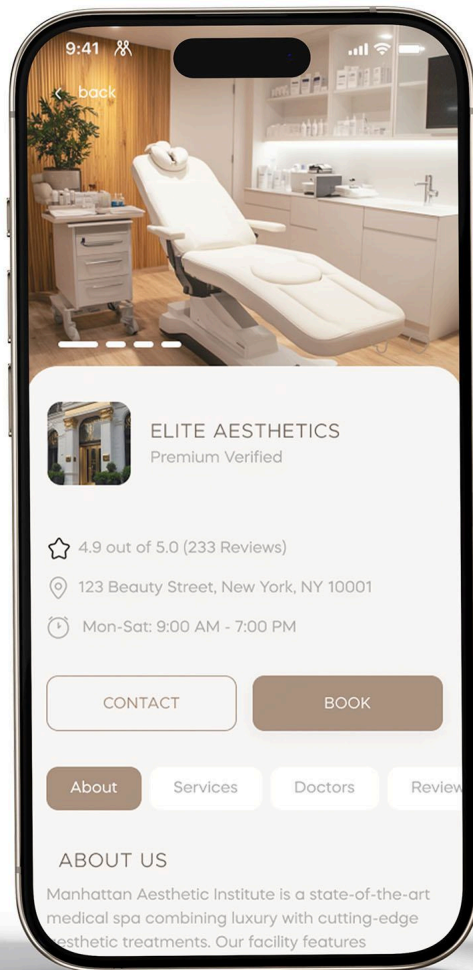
9:41

< back

ELITE AESTHETICS
Premium Verified

4.9 out of 5.0 (233 Reviews)

123 Beauty Street, New York, NY 10001

Mon-Sat: 9:00 AM - 7:00 PM

CONTACT

BOOK

About

Services

Doctors

Review

ABOUT US

Manhattan Aesthetic Institute is a state-of-the-art medical spa combining luxury with cutting-edge esthetic treatments. Our facility features